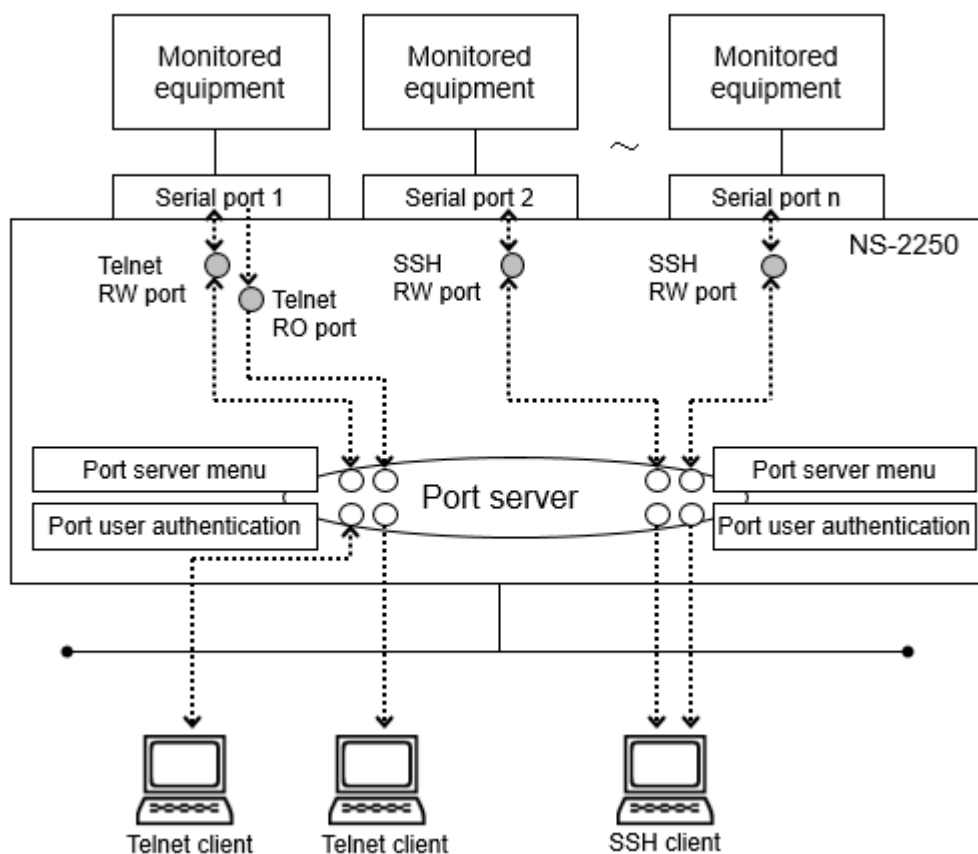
Monitored equipment

Monitored equipment

Monitored equipment

～

Serial port 1

Serial port 2

Serial port n

NS-2250

Telnet RW port

Telnet RO port

SSH RW port

SSH RW port

Port server menu

Port user authentication

Port server

Port server menu

Port user authentication

Telnet client

Telnet client

SSH client